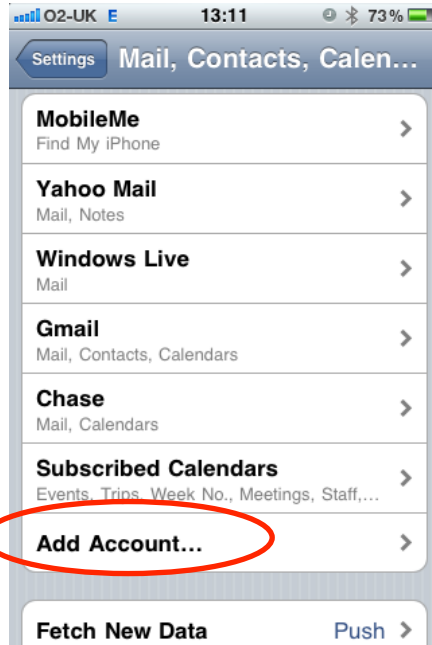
O2-UK E 13:11 73%

Settings Mail, Contacts, Calen…

MobileMe
Find My iPhone

Yahoo Mail
Mail, Notes

Windows Live
Mail

Gmail
Mail, Contacts, Calendars

Chase
Mail, Calendars

Subscribed Calendars
Events, Trips, Week No., Meetings, Staff,…

Add Account…

Fetch New Data Push